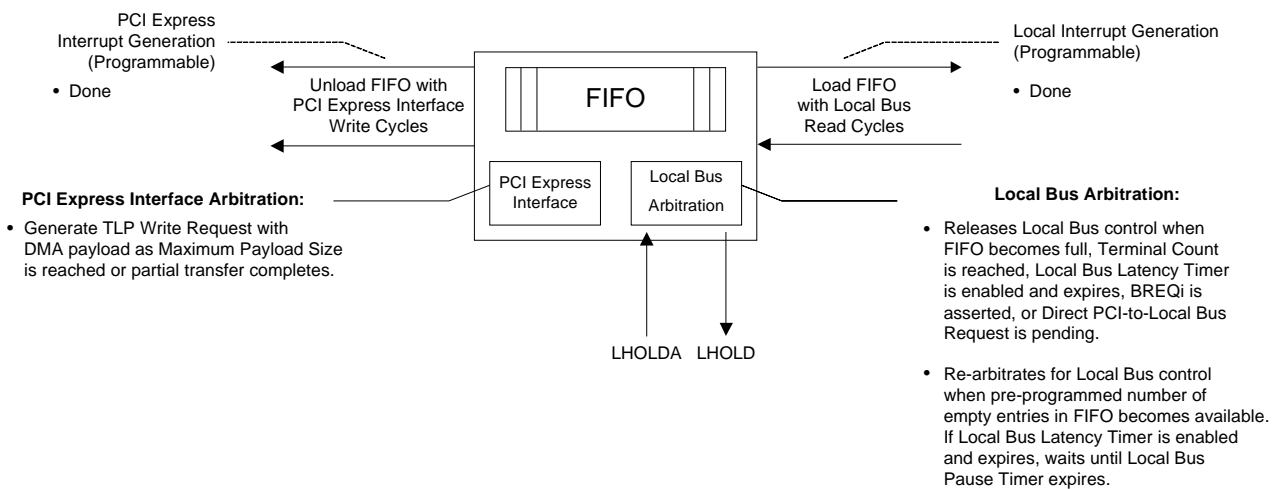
PCI Express Interrupt Generation (Programmable)

• Done

Unload FIFO with PCI Express Interface Write Cycles

FIFO

Load FIFO with Local Bus Read Cycles

Local Interrupt Generation (Programmable)

• Done

PCI Express Interface

Local Bus Arbitration

PCI Express Interface Arbitration:

• Generate TLP Write Request with DMA payload as Maximum Payload Size is reached or partial transfer completes.

LHOLDA LHOLD

Local Bus Arbitration:

• Releases Local Bus control when FIFO becomes full, Terminal Count is reached, Local Bus Latency Timer is enabled and expires, BREQi is asserted, or Direct PCI-to-Local Bus Request is pending.

• Re-arbitrates for Local Bus control when pre-programmed number of empty entries in FIFO becomes available. If Local Bus Latency Timer is enabled and expires, waits until Local Bus Pause Timer expires.